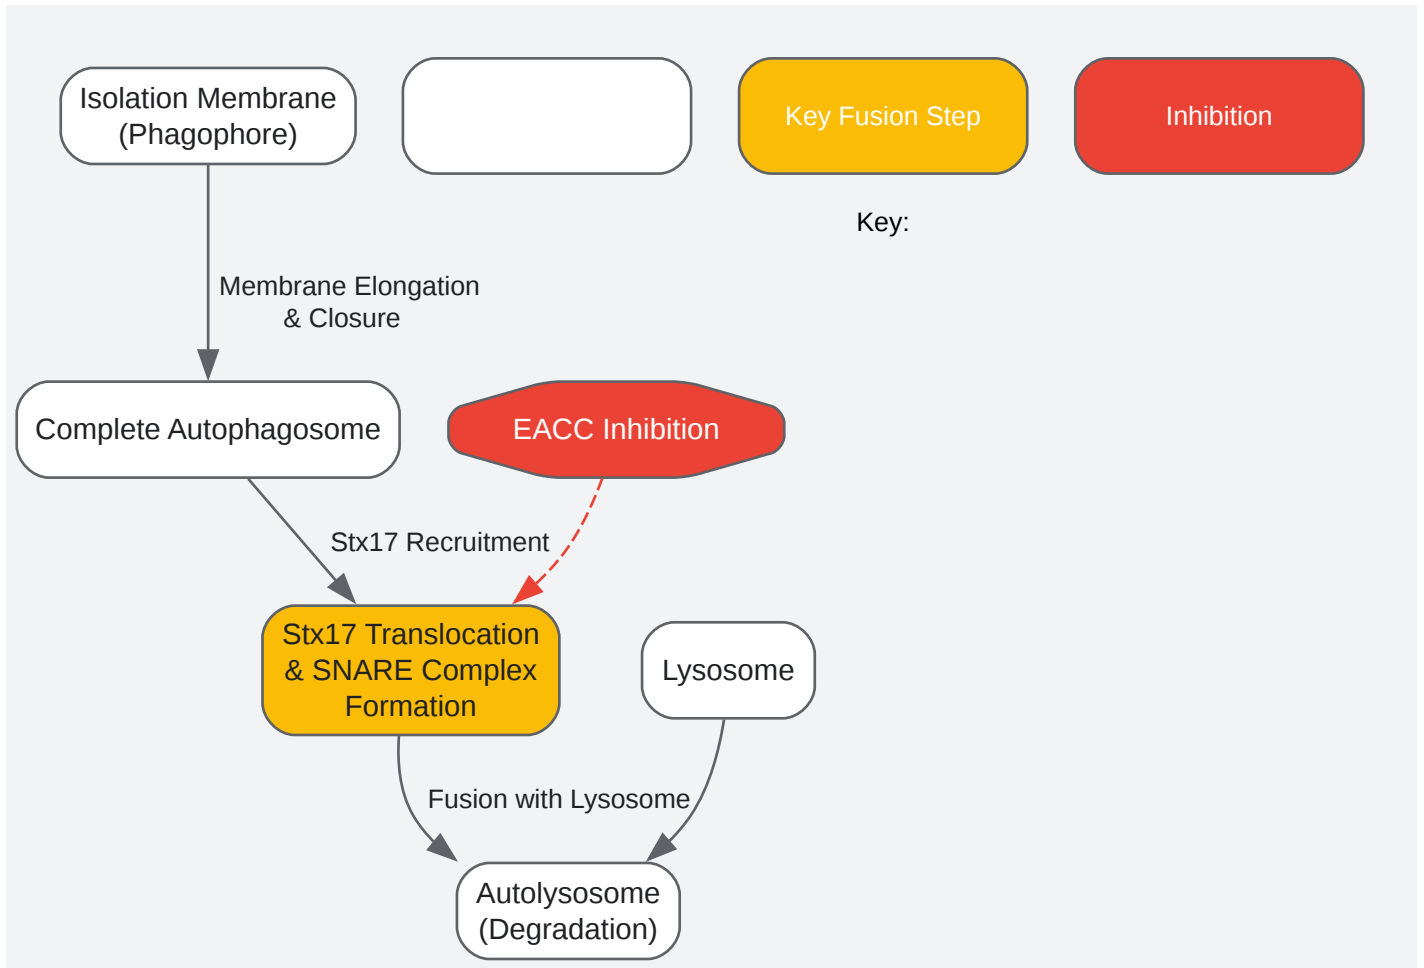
Isolation Membrane (Phagophore)

Key Fusion Step

Inhibition

Key:

Membrane Elongation & Closure

Complete Autophagosome

EACC Inhibition

Stx17 Recruitment

Stx17 Translocation & SNARE Complex Formation

Lysosome

Fusion with Lysosome

Autolysosome (Degradation)